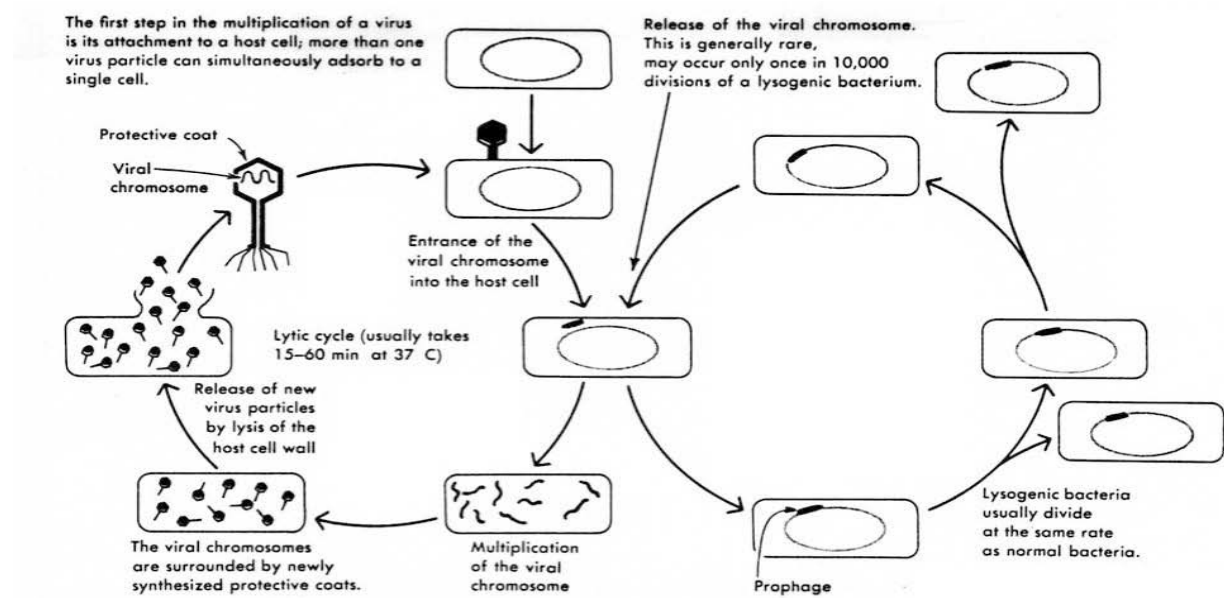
The first step in the multiplication of a virus is its attachment to a host cell; more than one virus particle can simultaneously adsorb to a single cell.

Release of the viral chromosome. This is generally rare, may occur only once in 10,000 divisions of a lysogenic bacterium.

Protective coat

Viral chromosome

Entrance of the viral chromosome into the host cell

Lytic cycle (usually takes 15–60 min at 37 C)

Release of new virus particles by lysis of the host cell wall

The viral chromosomes are surrounded by newly synthesized protective coats.

Multiplication of the viral chromosome

Prophage

Lysogenic bacteria usually divide at the same rate as normal bacteria.